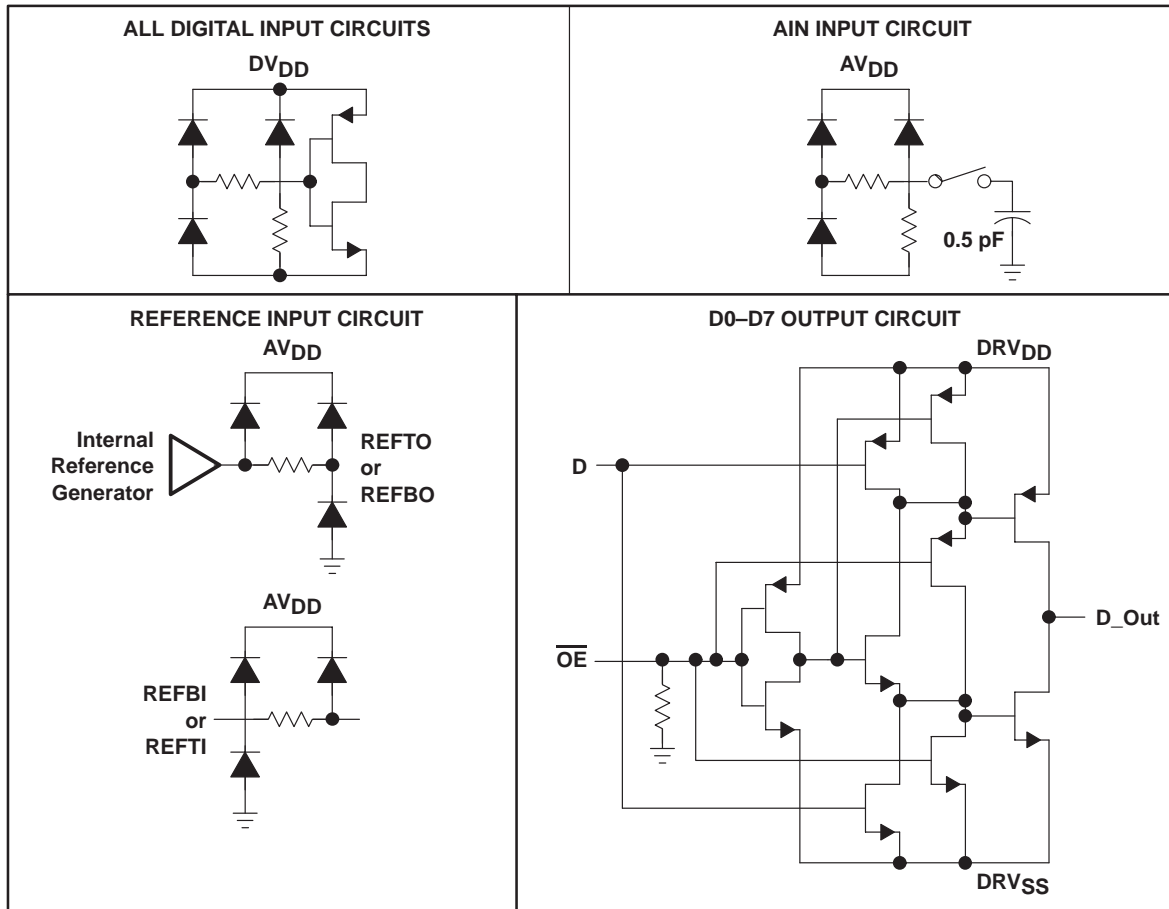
ALL DIGITAL INPUT CIRCUITS

$DV_{DD}$

AIN INPUT CIRCUIT

$AV_{DD}$

0.5 pF

REFERENCE INPUT CIRCUIT

$AV_{DD}$

Internal Reference Generator

REFTO or REFBO

$AV_{DD}$

REFBI or REFTI

D0–D7 OUTPUT CIRCUIT

$DRV_{DD}$

D

$\overline{OE}$

D_Out

$DRV_{SS}$